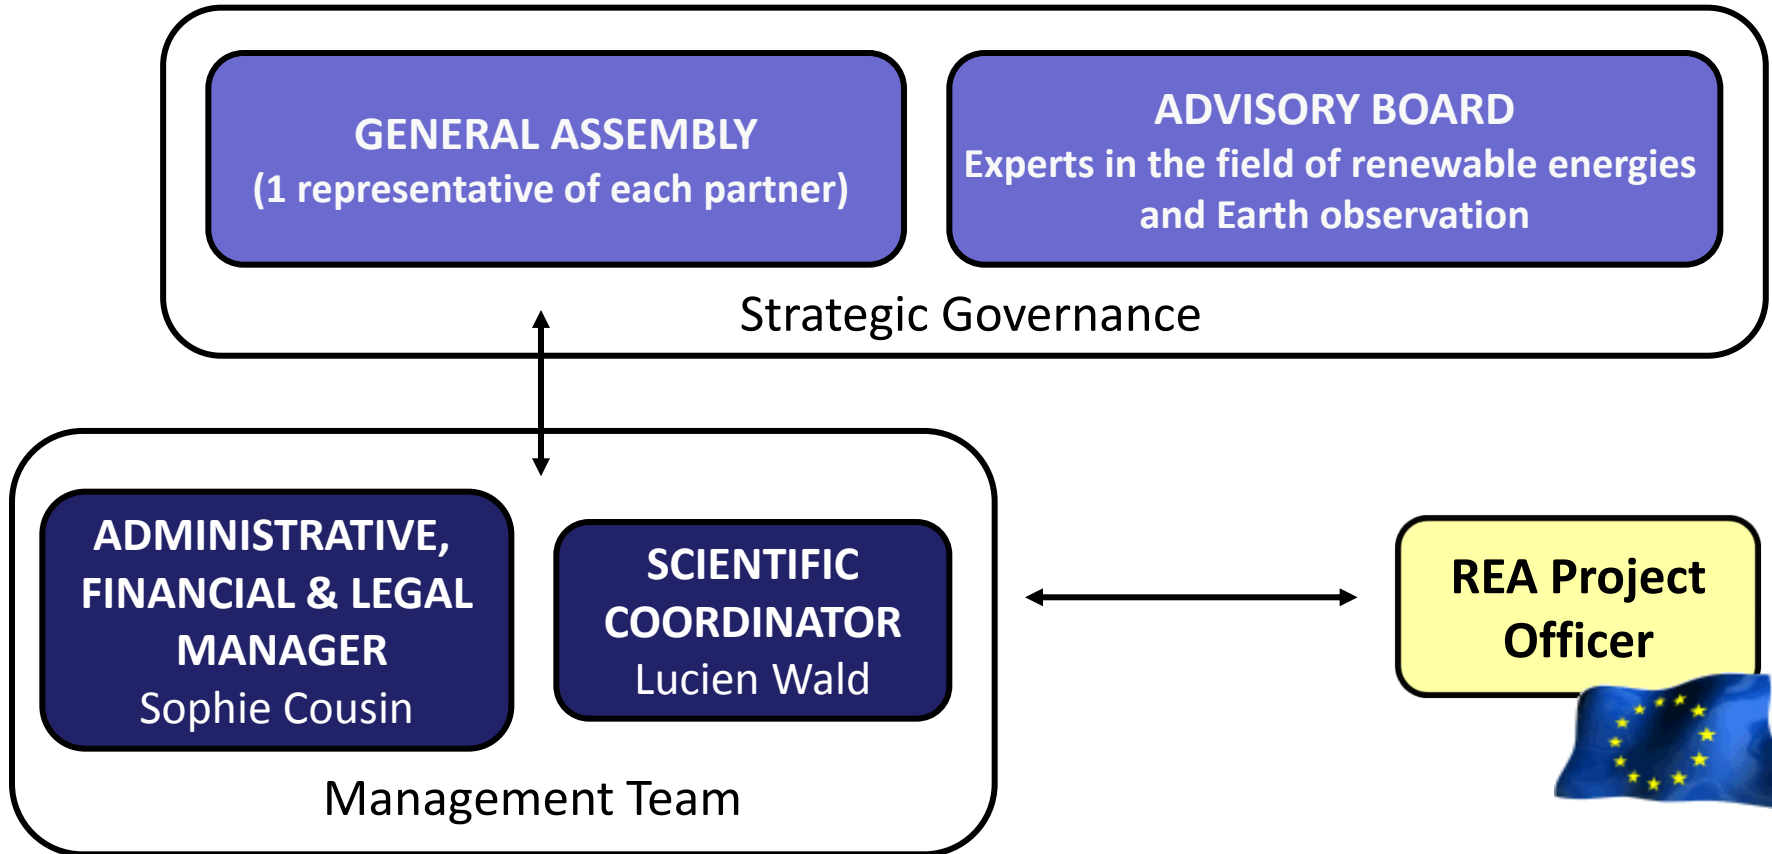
GENERAL ASSEMBLY
(1 representative of each partner)

ADVISORY BOARD
Experts in the field of renewable energies and Earth observation

Strategic Governance

ADMINISTRATIVE, FINANCIAL & LEGAL MANAGER
Sophie Cousin

SCIENTIFIC COORDINATOR
Lucien Wald

Management Team

REA Project Officer